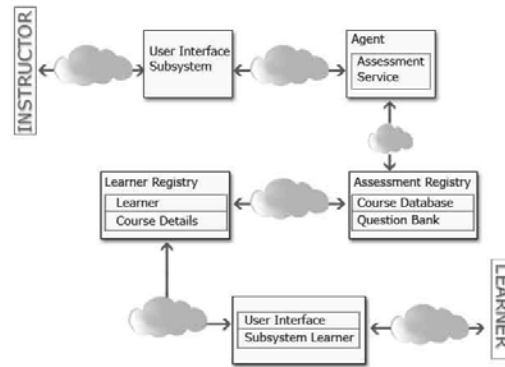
INSTRUCTOR

User Interface Subsystem

Agent

Assessment Service

Learner Registry

Learner

Course Details

Assessment Registry

Course Database

Question Bank

User Interface

Subsystem Learner

LEARNER